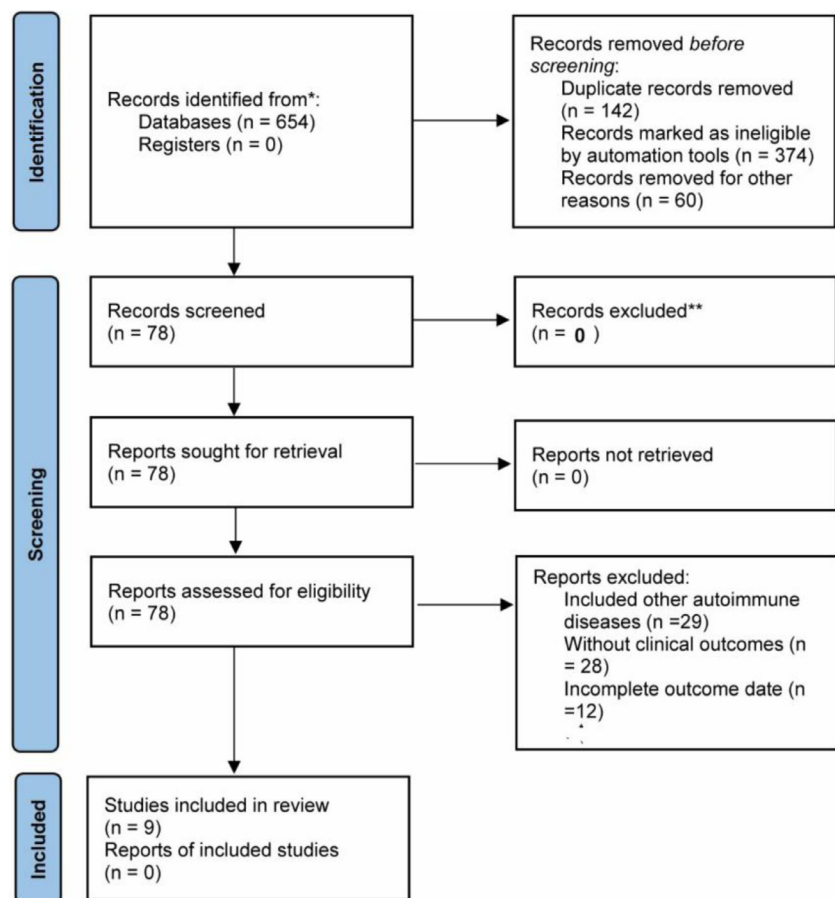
Identification

Records identified from*:
Databases (n = 654)
Registers (n = 0)

Records removed *before screening*:
Duplicate records removed (n = 142)
Records marked as ineligible by automation tools (n = 374)
Records removed for other reasons (n = 60)

Screening

Records screened
(n = 78)

Records excluded**
(n = 0 )

Reports sought for retrieval
(n = 78)

Reports not retrieved
(n = 0)

Reports assessed for eligibility
(n = 78)

Reports excluded:
Included other autoimmune diseases (n =29)
Without clinical outcomes (n = 28)
Incomplete outcome date (n =12)

Included

Studies included in review
(n = 9)
Reports of included studies
(n = 0)